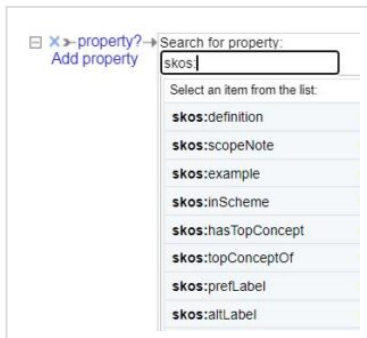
⊟ ✕ >-property?→ Search for property:
Add property

skos:

Select an item from the list:

skos:definition

skos:scopeNote

skos:example

skos:inScheme

skos:hasTopConcept

skos:topConceptOf

skos:prefLabel

skos:altLabel